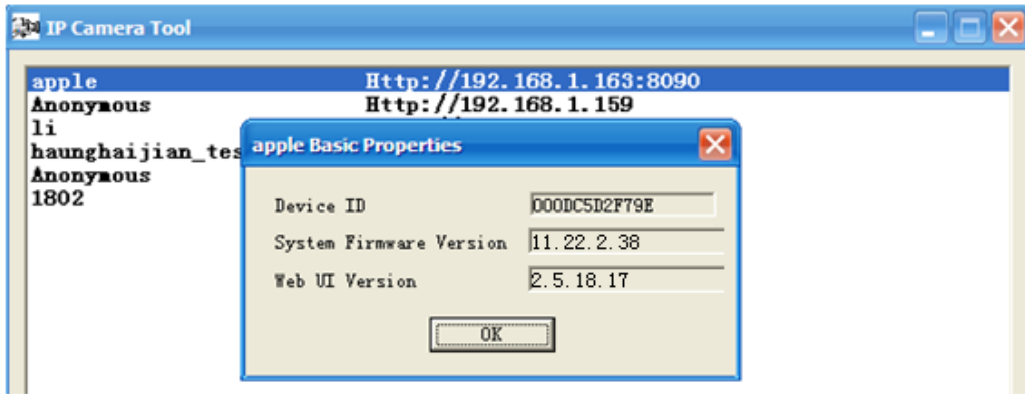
IP Camera Tool

apple Http://192.168.1.163:8090
Anonymous Http://192.168.1.159
li
haunghaijian_tes
Anonymous
1802

apple Basic Properties

Device ID 000DC5D2F79E
System Firmware Version 11.22.2.38
Web UI Version 2.5.18.17

OK